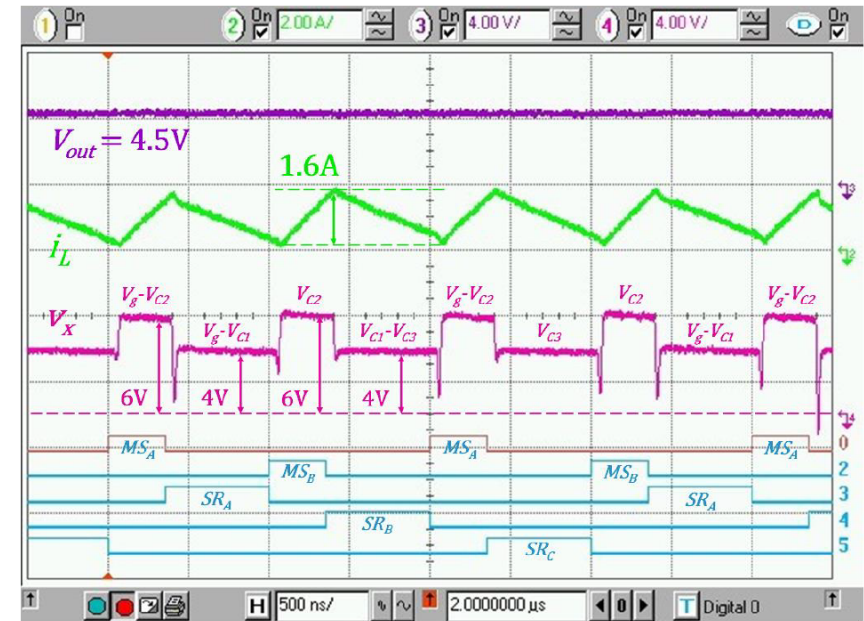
1 On 2 On 2.00 A/ 3 On 4.00 V/ 4 On 4.00 V/ D On

$V_{out} = 4.5$V

1.6A

$i_L$

$V_g$-$V_{C2}$ $V_{C2}$ $V_g$-$V_{C2}$ $V_{C2}$ $V_g$-$V_{C2}$

$V_x$ $V_g$-$V_{C1}$ $V_{C1}$-$V_{C3}$ $V_{C3}$ $V_g$-$V_{C1}$

6V 4V 6V 4V

$MS_A$ $MS_A$ $MS_A$ 0

$MS_B$ $MS_B$ 2

$SR_A$ $SR_A$ 3

$SR_B$ 4

$SR_C$ 5

H 500 ns/ 2.0000000 µs 0 T Digital 0